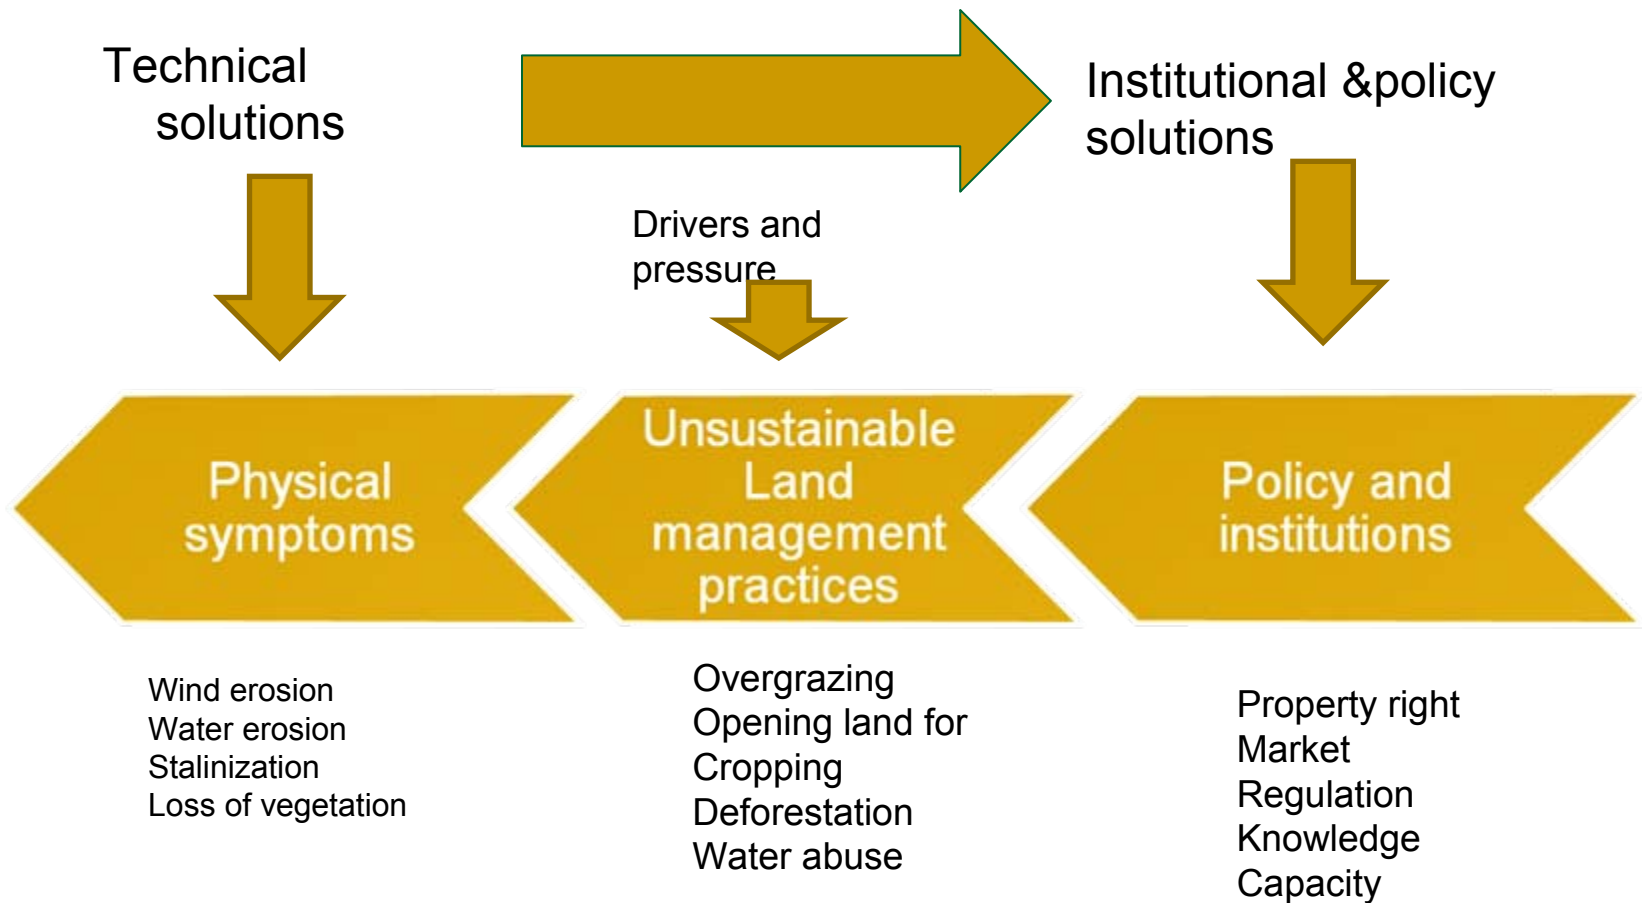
Technical solutions

Institutional &policy solutions

Drivers and pressure

Physical symptoms

Unsustainable Land management practices

Policy and institutions

Wind erosion
Water erosion
Stalinization
Loss of vegetation

Overgrazing
Opening land for Cropping
Deforestation
Water abuse

Property right
Market
Regulation
Knowledge
Capacity